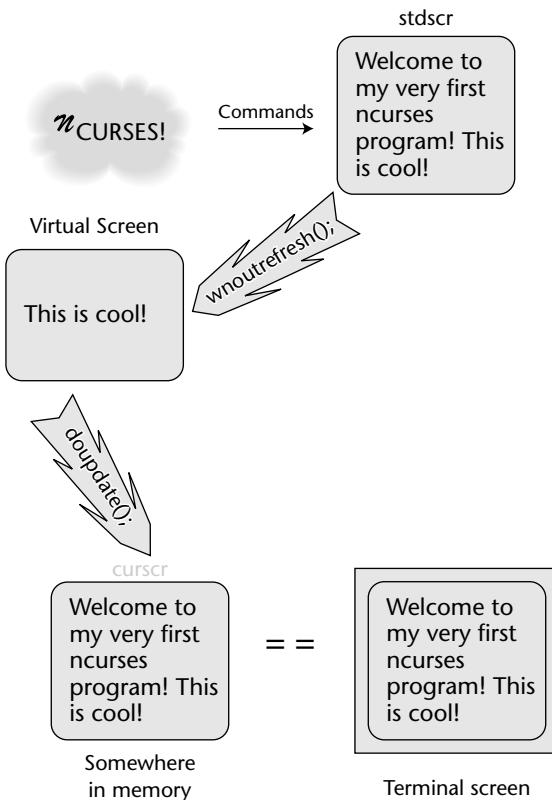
stdscr

nCURSES!

Commands

Welcome to my very first ncurses program! This is cool!

Virtual Screen

This is cool!

wnoutrefresh();

doupdate();

curscr

Welcome to my very first ncurses program! This is cool!

= =

Welcome to my very first ncurses program! This is cool!

Somewhere in memory

Terminal screen